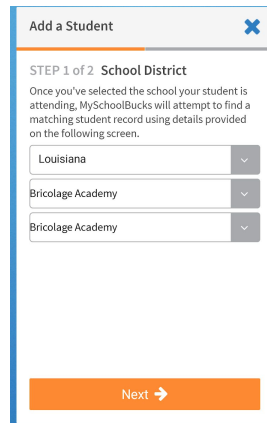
Add a Student

STEP 1 of 2 School District

Once you've selected the school your student is attending, MySchoolBucks will attempt to find a matching student record using details provided on the following screen.

Louisiana

Bricolage Academy

Bricolage Academy

Next